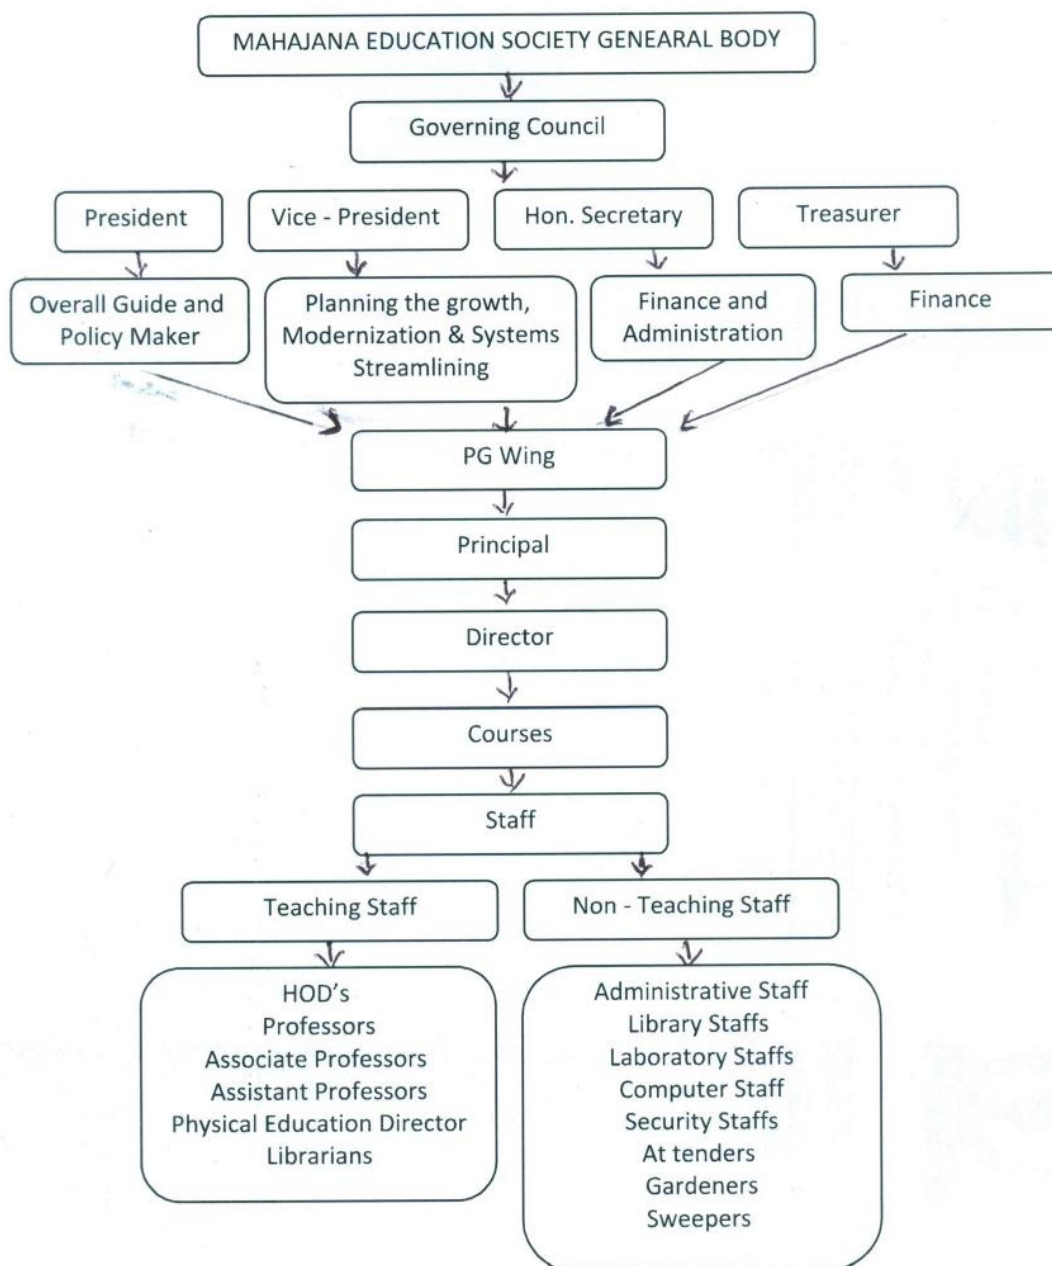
MAHAJANA EDUCATION SOCIETY GENEARAL BODY

Governing Council

President

Vice - President

Hon. Secretary

Treasurer

Overall Guide and Policy Maker

Planning the growth, Modernization & Systems Streamlining

Finance and Administration

Finance

PG Wing

Principal

Director

Courses

Staff

Teaching Staff

Non - Teaching Staff

HOD's
Professors
Associate Professors
Assistant Professors
Physical Education Director
Librarians

Administrative Staff
Library Staffs
Laboratory Staffs
Computer Staff
Security Staffs
At tenders
Gardeners
Sweepers